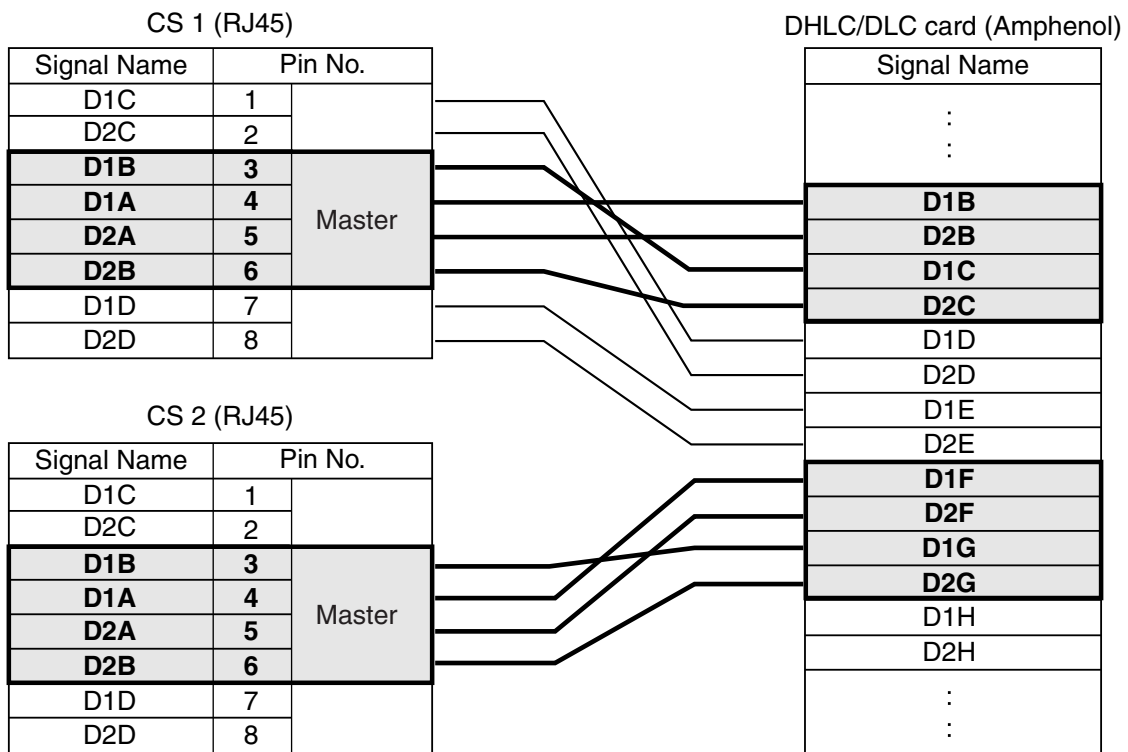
CS 1 (RJ45)

| Signal Name | Pin No. | |
|---|---|---|
| D1C | 1 | |
| D2C | 2 | |
| **D1B** | **3** | Master |
| **D1A** | **4** | |
| **D2A** | **5** | |
| **D2B** | **6** | |
| D1D | 7 | |
| D2D | 8 | |

CS 2 (RJ45)

| Signal Name | Pin No. | |
|---|---|---|
| D1C | 1 | |
| D2C | 2 | |
| **D1B** | **3** | Master |
| **D1A** | **4** | |
| **D2A** | **5** | |
| **D2B** | **6** | |
| D1D | 7 | |
| D2D | 8 | |

DHLC/DLC card (Amphenol)

| Signal Name |
|---|
| : |
| : |
| **D1B** |
| **D2B** |
| **D1C** |
| **D2C** |
| D1D |
| D2D |
| D1E |
| D2E |
| **D1F** |
| **D2F** |
| **D1G** |
| **D2G** |
| D1H |
| D2H |
| : |
| : |